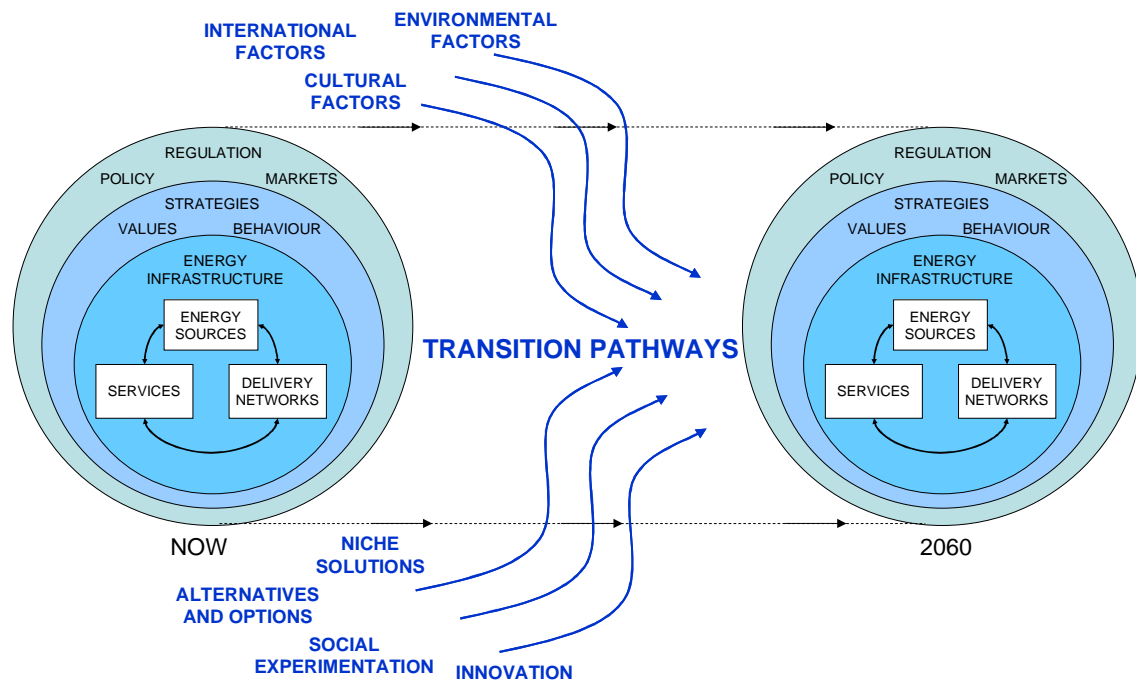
INTERNATIONAL FACTORS

ENVIRONMENTAL FACTORS

CULTURAL FACTORS

REGULATION
POLICY
MARKETS
STRATEGIES
VALUES
BEHAVIOUR
ENERGY INFRASTRUCTURE
ENERGY SOURCES
SERVICES
DELIVERY NETWORKS

NOW

TRANSITION PATHWAYS

REGULATION
POLICY
MARKETS
STRATEGIES
VALUES
BEHAVIOUR
ENERGY INFRASTRUCTURE
ENERGY SOURCES
SERVICES
DELIVERY NETWORKS

2060

NICHE SOLUTIONS

ALTERNATIVES AND OPTIONS

SOCIAL EXPERIMENTATION

INNOVATION